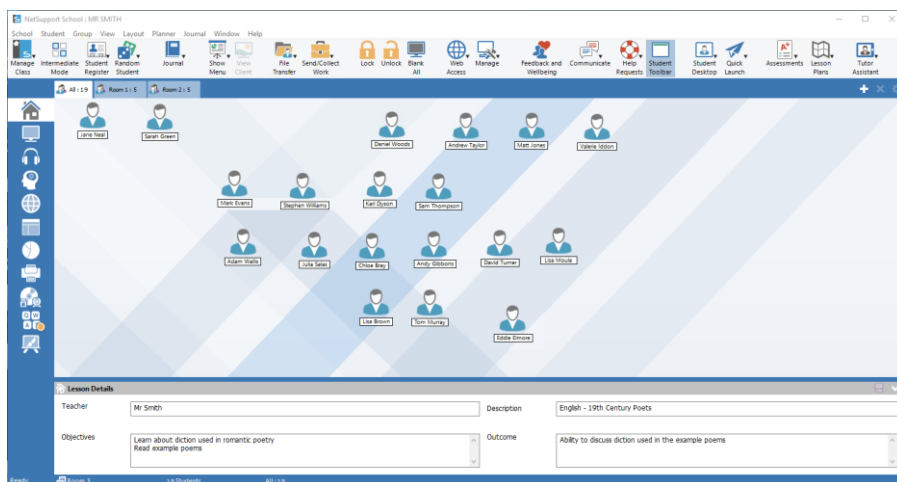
NetSupport School : MR SMITH

School Student Group View Layout Planner Journal Window Help

Manage Class Intermediate Mode Student Register Random Student Journal Show Menu View Client File Transfer Send/Collect Work Lock Unlock Blank All Web Access Manage Feedback and Wellbeing Communicate Help Requests Student Toolbar Student Desktop Quick Launch Assessments Lesson Plans Tutor Assistant

All : 19 Room 1 : 5 Room 2 : 5

Jane Neal
Sarah Green
Daniel Woods
Andrew Taylor
Matt Jones
Valerie Iddon
Mark Evans
Stephen Williams
Karl Dyson
Sam Thompson
Adam Wallis
Julie Sales
Chloe Bray
Andy Gibbons
David Turner
Lisa Moule
Lisa Brown
Tom Murray
Eddie Elmore

Lesson Details

Teacher
Mr Smith

Description
English - 19th Century Poets

Objectives
Learn about diction used in romantic poetry
Read example poems

Outcome
Ability to discuss diction used in the example poems

Ready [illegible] All : 19